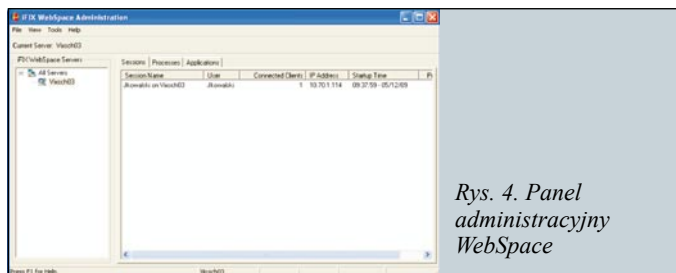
iFIX WebSpace Administration

File View Tools Help

Current Server: Viesch03

iFIX WebSpace Servers

All Servers

Viesch03

Sessions | Processes | Applications

| Session Name | User | Connected Clients | IP Address | Startup Time | P |
|---|---|---|---|---|---|
| Jkowalski on Viesch03 | Jkowalski | 1 | 10.70.1.114 | 09:37:59 - 05/12/09 | |

Press F1 for Help.

Viesch03

Rys. 4. Panel administracyjny WebSpace